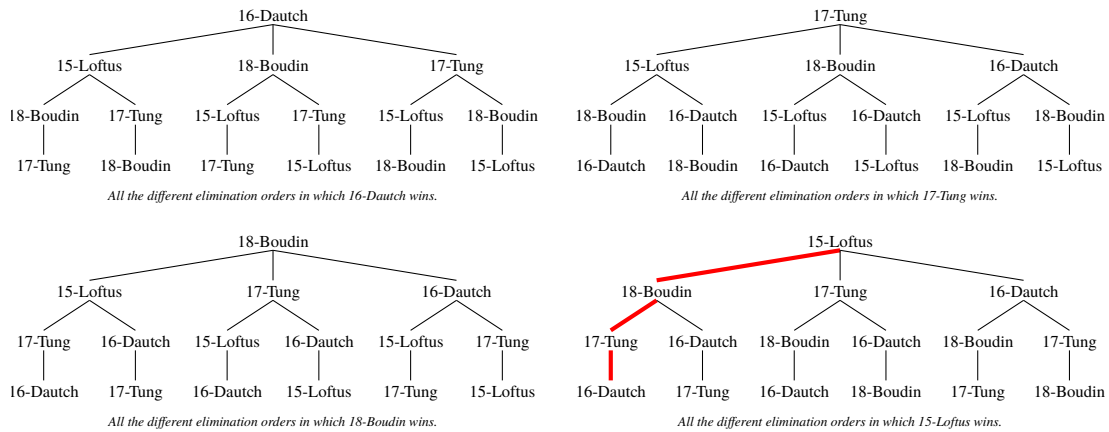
16-Dautch

15-Loftus
18-Boudin
17-Tung

18-Boudin
17-Tung
15-Loftus
17-Tung
15-Loftus
18-Boudin

17-Tung
18-Boudin
17-Tung
15-Loftus
18-Boudin
15-Loftus

All the different elimination orders in which 16-Dautch wins.

17-Tung

15-Loftus
18-Boudin
16-Dautch

18-Boudin
16-Dautch
15-Loftus
16-Dautch
15-Loftus
18-Boudin

16-Dautch
18-Boudin
16-Dautch
15-Loftus
18-Boudin
15-Loftus

All the different elimination orders in which 17-Tung wins.

18-Boudin

15-Loftus
17-Tung
16-Dautch

17-Tung
16-Dautch
15-Loftus
16-Dautch
15-Loftus
17-Tung

16-Dautch
17-Tung
16-Dautch
15-Loftus
17-Tung
15-Loftus

All the different elimination orders in which 18-Boudin wins.

15-Loftus

18-Boudin
17-Tung
16-Dautch

17-Tung
16-Dautch
18-Boudin
16-Dautch
18-Boudin
17-Tung

16-Dautch
17-Tung
16-Dautch
18-Boudin
17-Tung
18-Boudin

All the different elimination orders in which 15-Loftus wins.